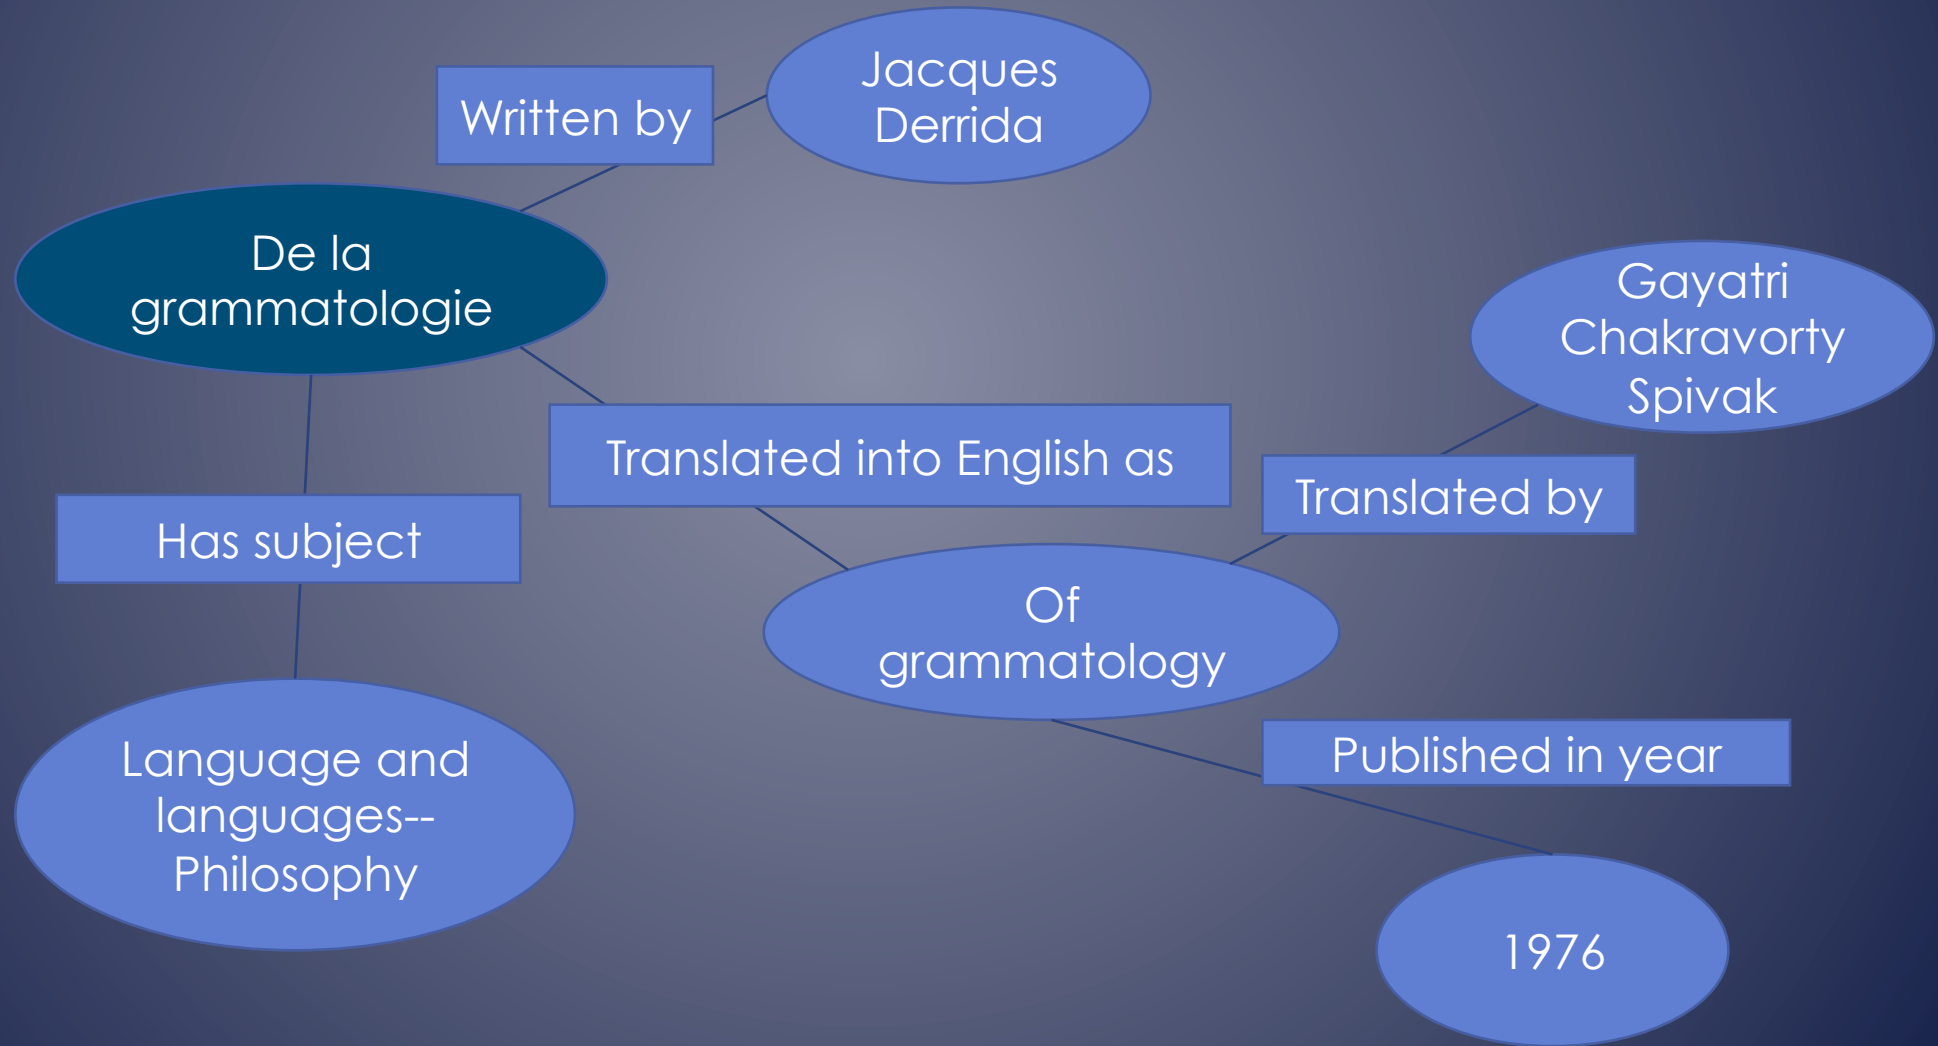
Written by

Jacques Derrida

De la grammatologie

Gayatri Chakravorty Spivak

Translated into English as

Translated by

Has subject

Of grammatology

Published in year

Language and languages--Philosophy

1976